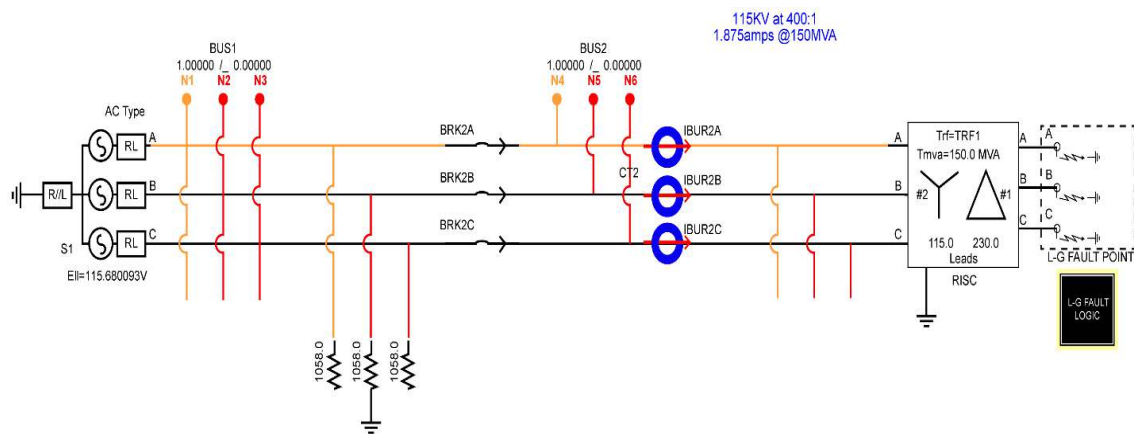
115KV at 400:1
1.875amps @150MVA

BUS1
1.00000 /_ 0.00000
N1 N2 N3

BUS2
1.00000 /_ 0.00000
N4 N5 N6

AC Type
R//L RL RL RL
A B C
S1
Ell=115.680093V

BRK2A
BRK2B
BRK2C

CT2
IBUR2A
IBUR2B
IBUR2C

A B C
Trf=TRF1
Tmva=150.0 MVA
#2 #1
115.0 230.0
Leads
RISC

A B C
A B C
L-G FAULT POINT

L-G FAULT LOGIC

1058.0 1058.0 1058.0